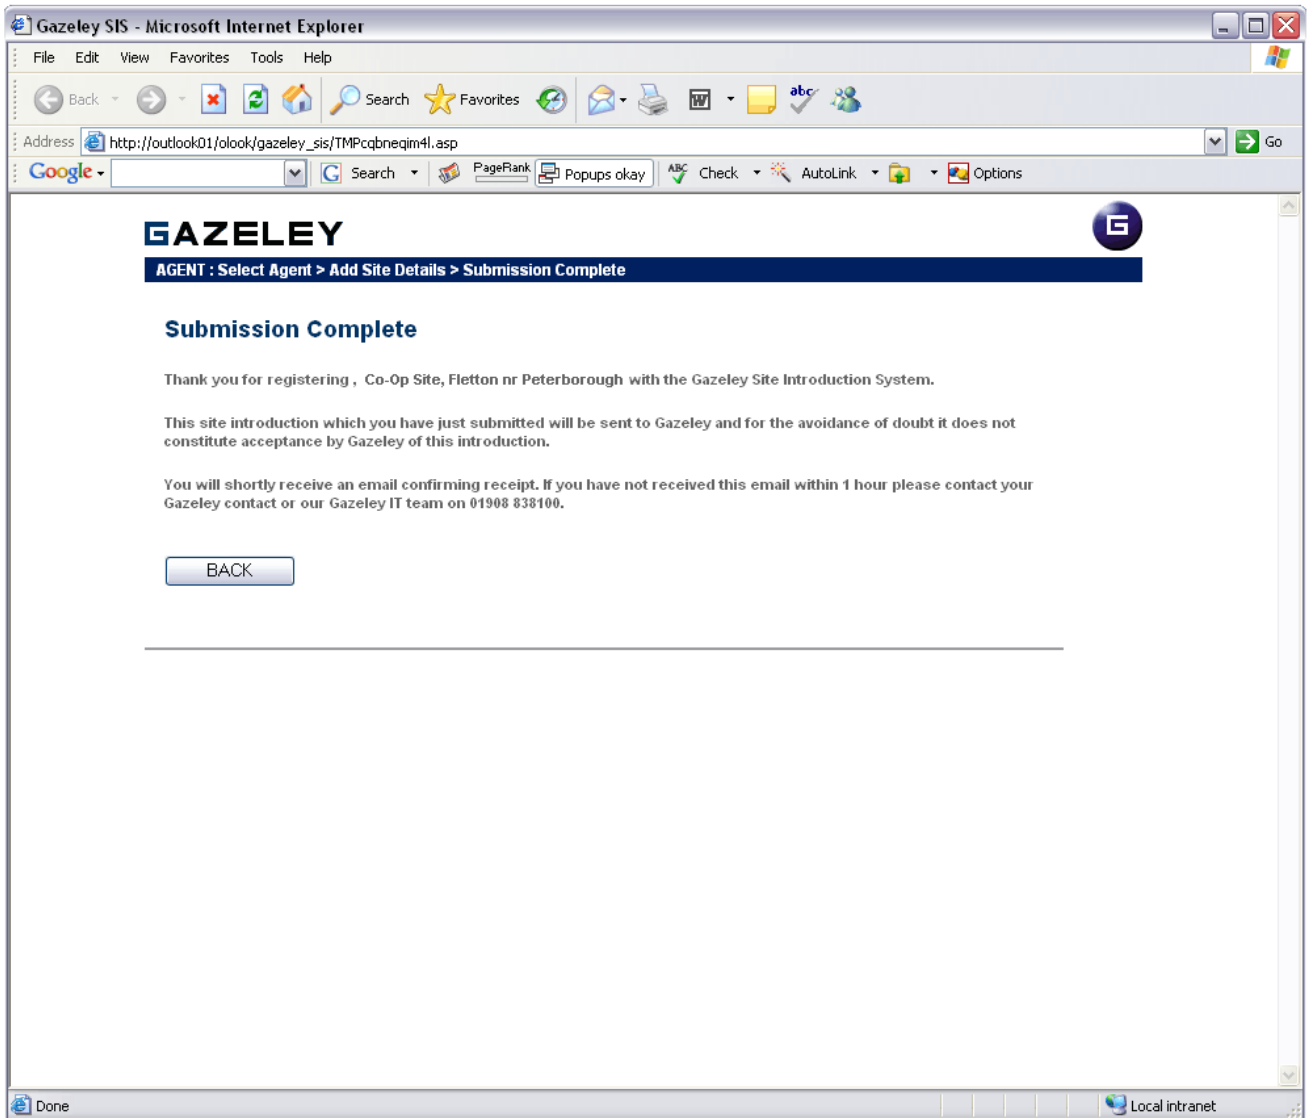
Gazeley SIS - Microsoft Internet Explorer

File Edit View Favorites Tools Help

Back Search Favorites

Address http://outlook01/olook/gazeley_sis/TMPcqbneqim4l.asp Go

Google Search PageRank Popups okay Check AutoLink Options

GAZELEY

G

AGENT : Select Agent > Add Site Details > Submission Complete

Submission Complete

Thank you for registering , Co-Op Site, Fletton nr Peterborough with the Gazeley Site Introduction System.

This site introduction which you have just submitted will be sent to Gazeley and for the avoidance of doubt it does not constitute acceptance by Gazeley of this introduction.

You will shortly receive an email confirming receipt. If you have not received this email within 1 hour please contact your Gazeley contact or our Gazeley IT team on 01908 838100.

BACK

Done

Local intranet